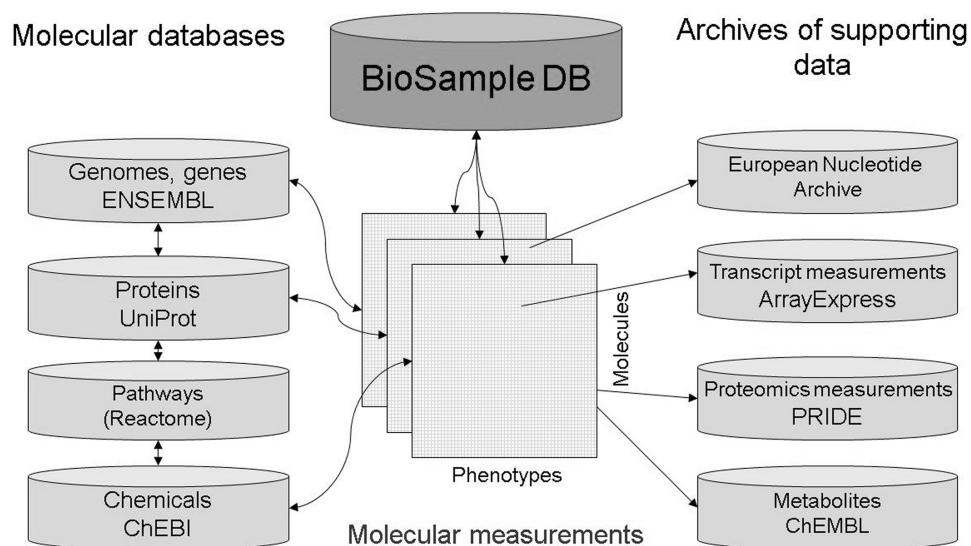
Molecular databases

BioSample DB

Archives of supporting data

Genomes, genes
ENSEMBL

Proteins
UniProt

Pathways
(Reactome)

Chemicals
ChEBI

European Nucleotide
Archive

Transcript measurements
ArrayExpress

Proteomics measurements
PRIDE

Metabolites
ChEMBL

Molecules

Phenotypes

Molecular measurements